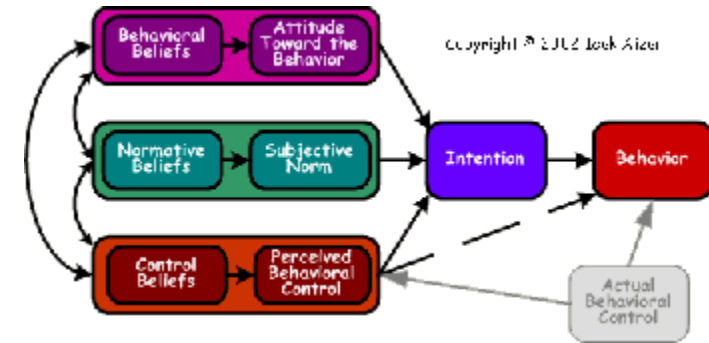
Behavioral Beliefs

Attitude Toward the Behavior

Copyright © 2002 Icek Ajzen

Normative Beliefs

Subjective Norm

Intention

Behavior

Control Beliefs

Perceived Behavioral Control

Actual Behavioral Control